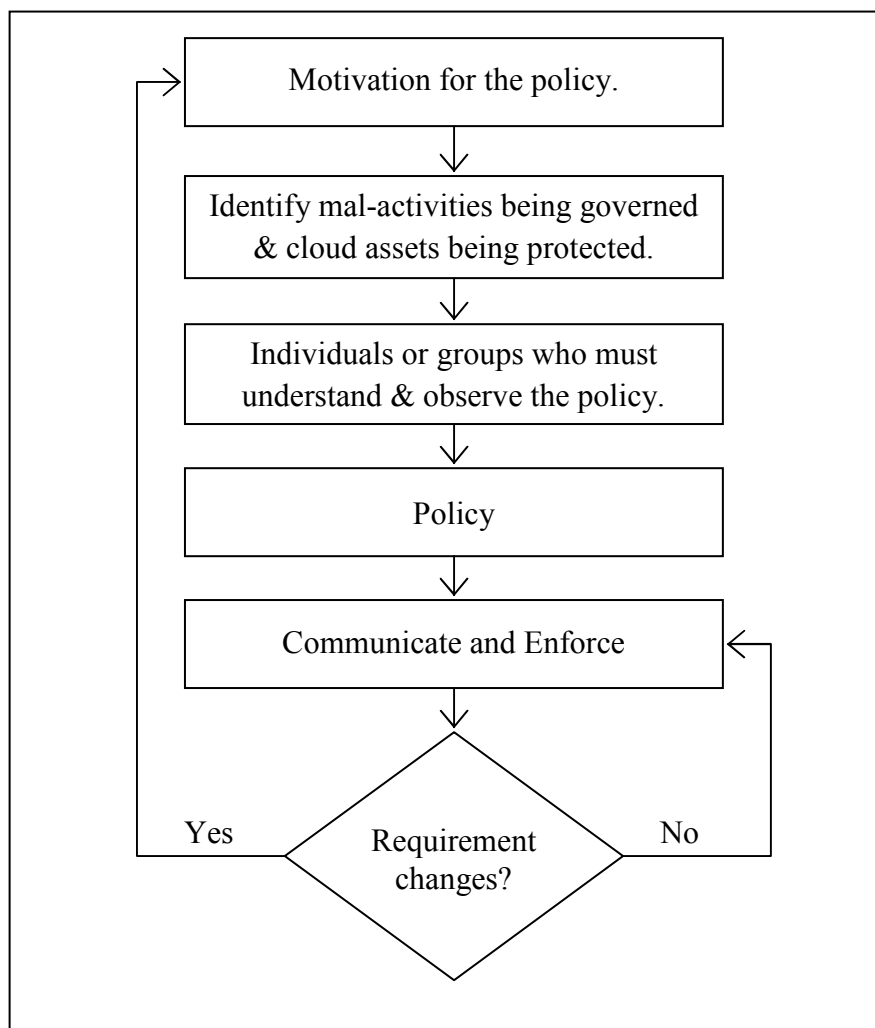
Motivation for the policy.

Identify mal-activities being governed & cloud assets being protected.

Individuals or groups who must understand & observe the policy.

Policy

Communicate and Enforce

Yes

Requirement changes?

No